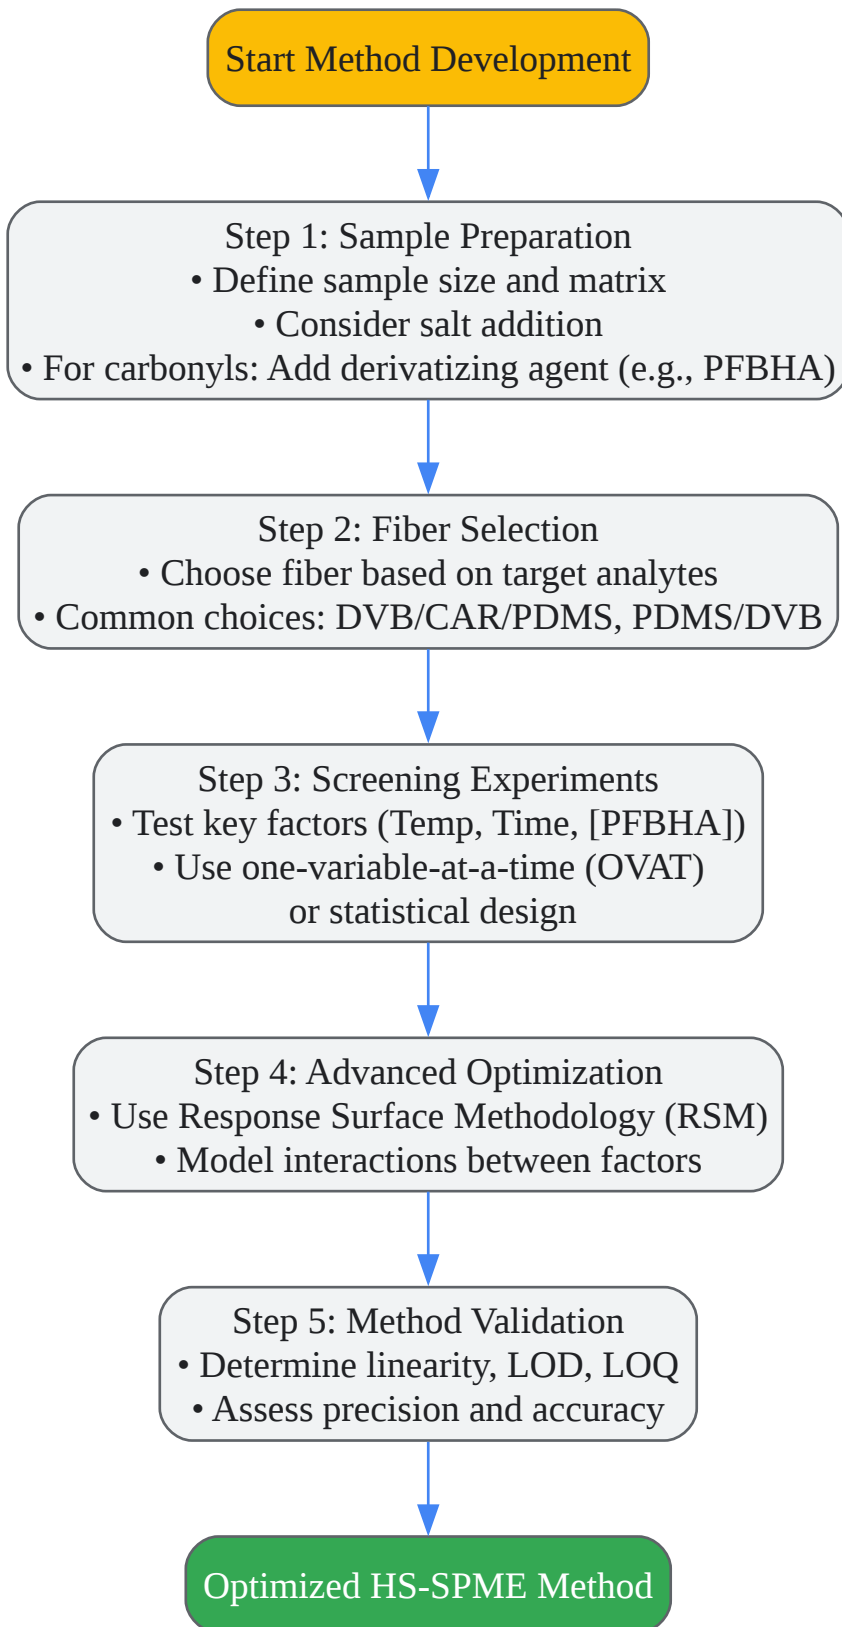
Start Method Development

Step 1: Sample Preparation
• Define sample size and matrix
• Consider salt addition
• For carbonyls: Add derivatizing agent (e.g., PFBHA)

Step 2: Fiber Selection
• Choose fiber based on target analytes
• Common choices: DVB/CAR/PDMS, PDMS/DVB

Step 3: Screening Experiments
• Test key factors (Temp, Time, [PFBHA])
• Use one-variable-at-a-time (OVAT) or statistical design

Step 4: Advanced Optimization
• Use Response Surface Methodology (RSM)
• Model interactions between factors

Step 5: Method Validation
• Determine linearity, LOD, LOQ
• Assess precision and accuracy

Optimized HS-SPME Method